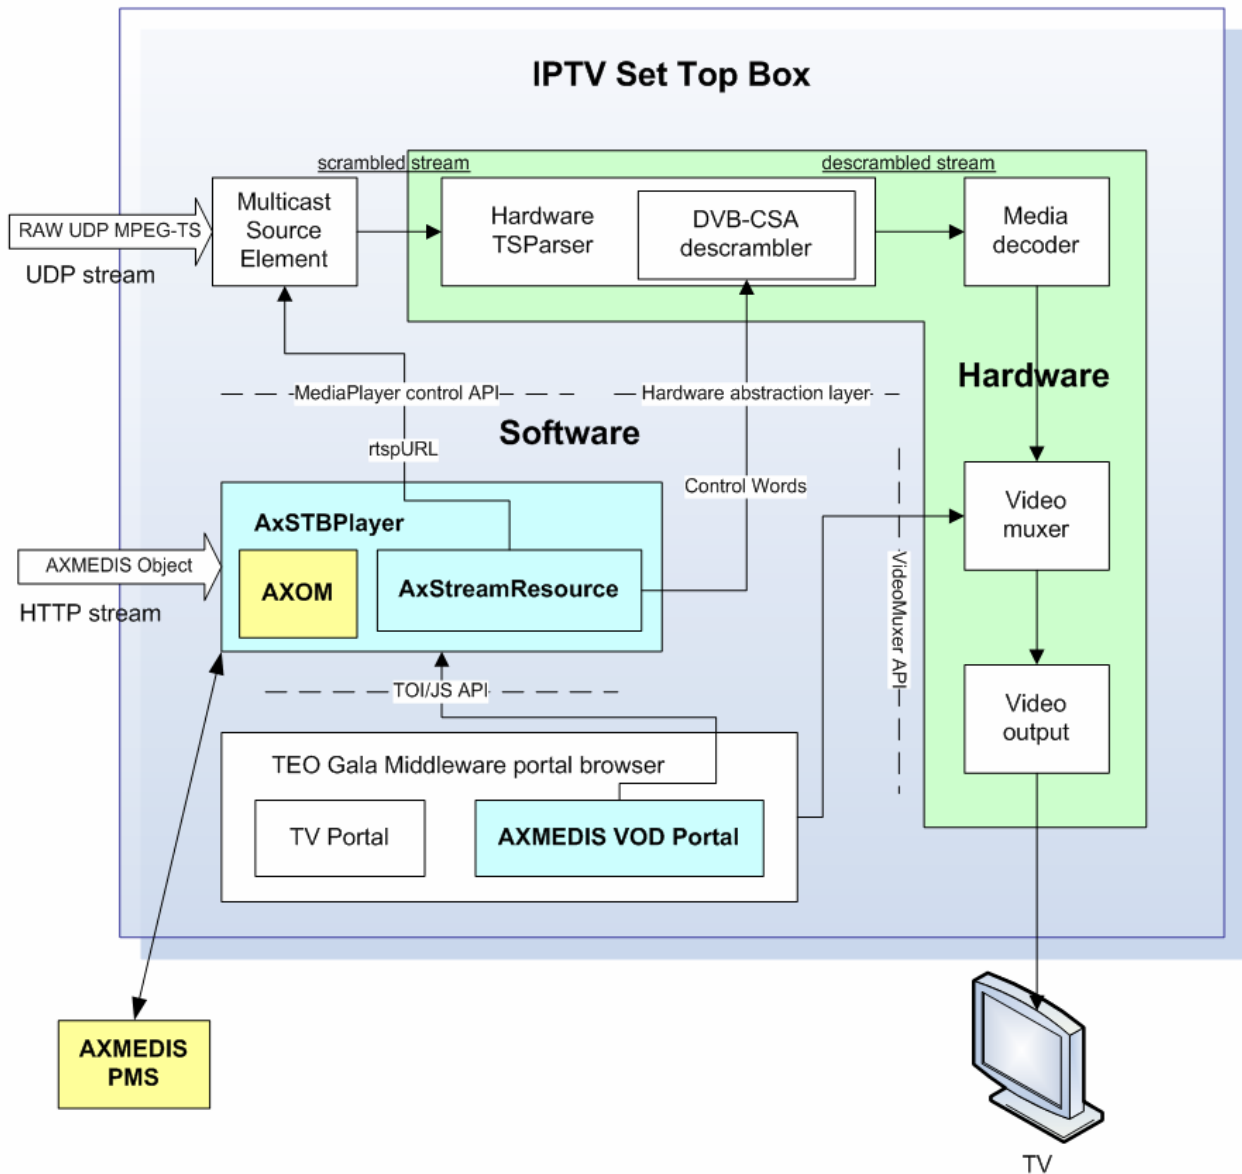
IPTV Set Top Box

scrambled stream

descrambled stream

RAW UDP MPEG-TS

UDP stream

Multicast Source Element

Hardware TSParser

DVB-CSA descrambler

Media decoder

Hardware

MediaPlayer control API

Hardware abstraction layer

rtspURL

Software

Control Words

AXMEDIS Object

HTTP stream

AxSTBPlayer

AXOM

AxStreamResource

Video muxer

VideoMuxer API

TOI/JS API

Video output

TEO Gala Middleware portal browser

TV Portal

AXMEDIS VOD Portal

AXMEDIS PMS

TV